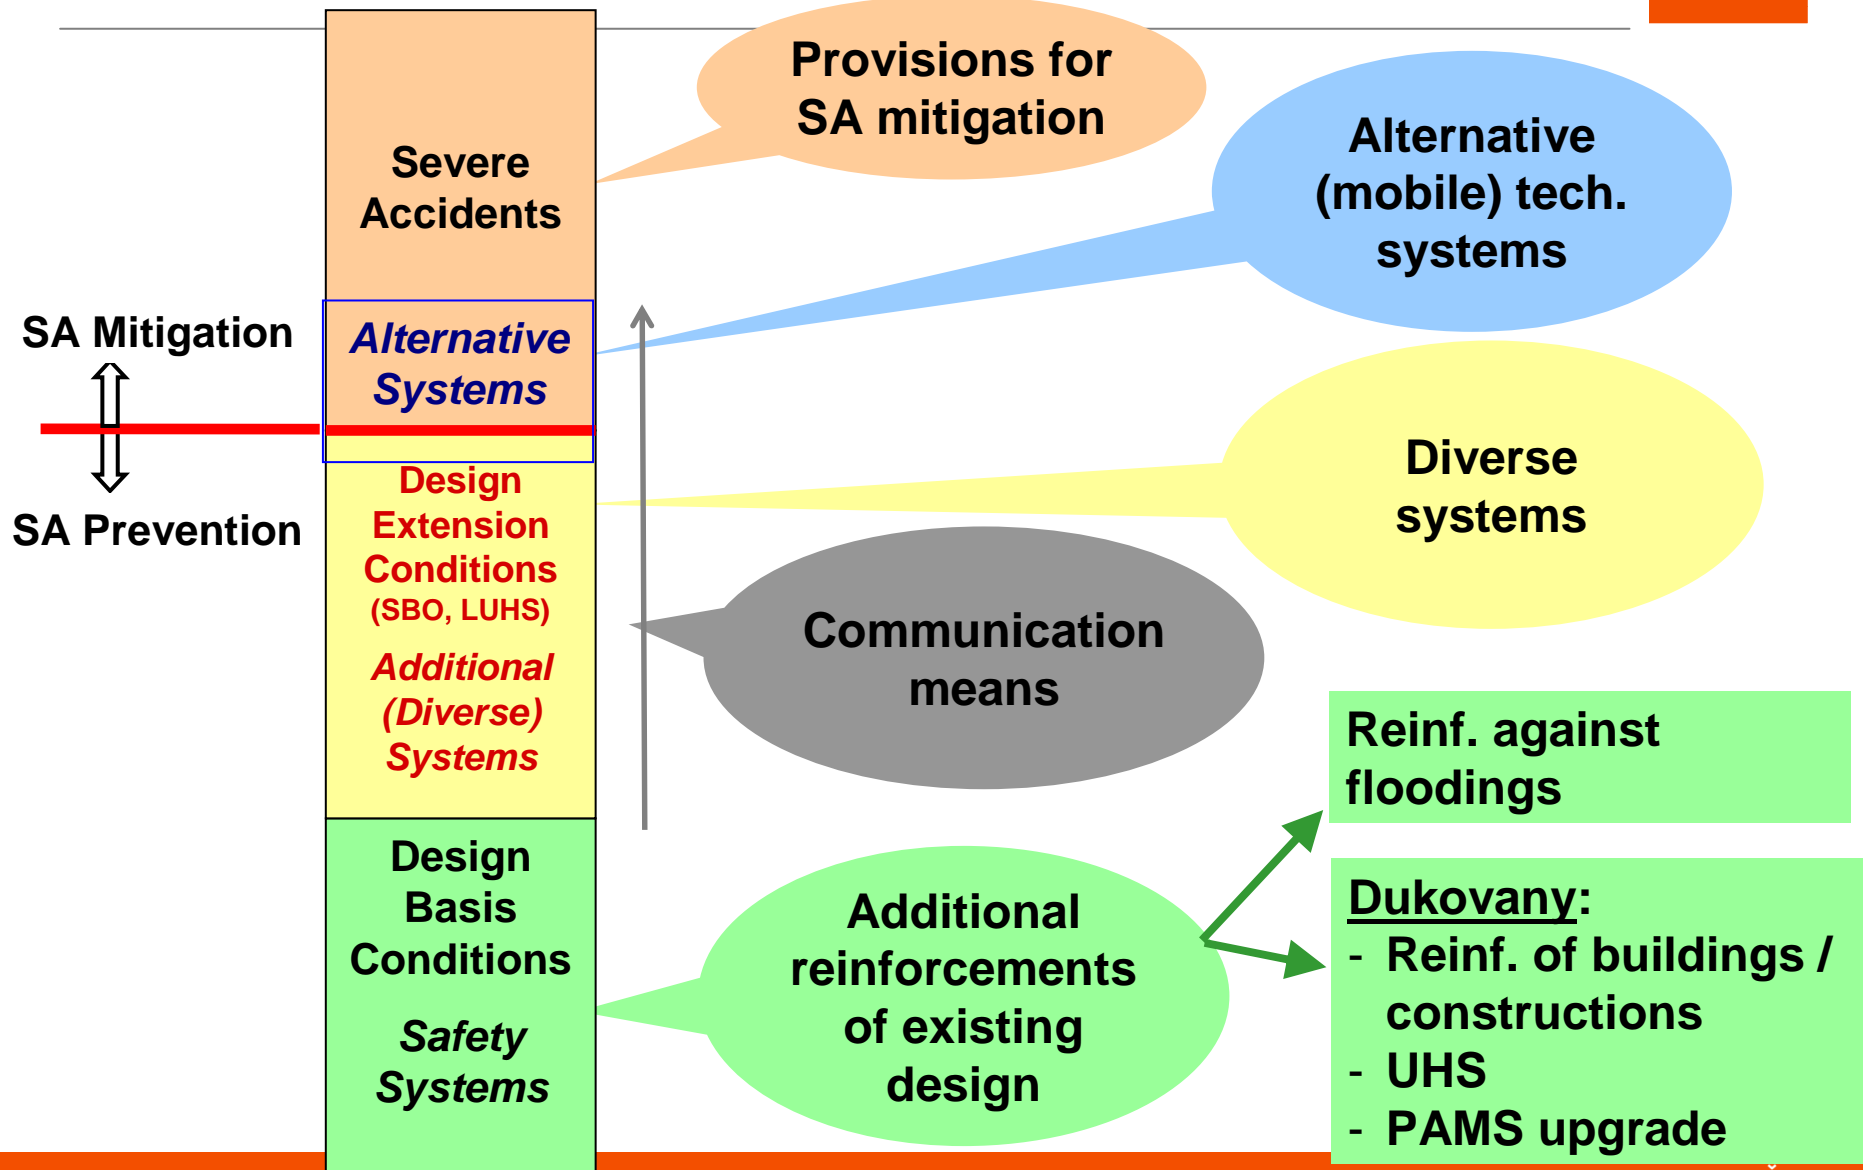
SA Mitigation

SA Prevention

Severe Accidents

Alternative Systems

Design Extension Conditions (SBO, LUHS)

Additional (Diverse) Systems

Design Basis Conditions

Safety Systems

Provisions for SA mitigation

Alternative (mobile) tech. systems

Diverse systems

Communication means

Reinf. against floodings

Additional reinforcements of existing design

Dukovany:
- Reinf. of buildings / constructions
- UHS
- PAMS upgrade